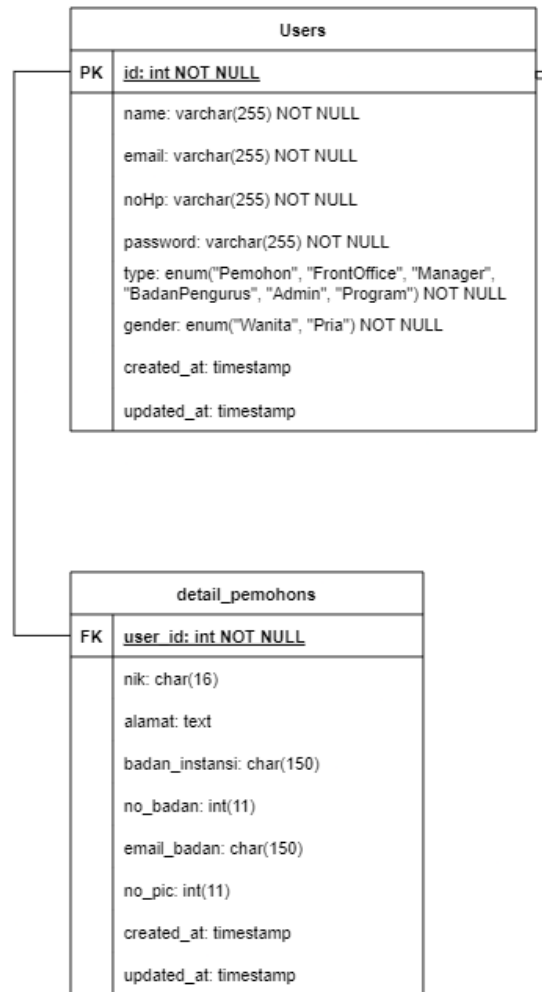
Users

PK id: int NOT NULL

name: varchar(255) NOT NULL

email: varchar(255) NOT NULL

noHp: varchar(255) NOT NULL

password: varchar(255) NOT NULL

type: enum("Pemohon", "FrontOffice", "Manager", "BadanPengurus", "Admin", "Program") NOT NULL

gender: enum("Wanita", "Pria") NOT NULL

created_at: timestamp

updated_at: timestamp

detail_pemohons

FK user_id: int NOT NULL

nik: char(16)

alamat: text

badan_instansi: char(150)

no_badan: int(11)

email_badan: char(150)

no_pic: int(11)

created_at: timestamp

updated_at: timestamp